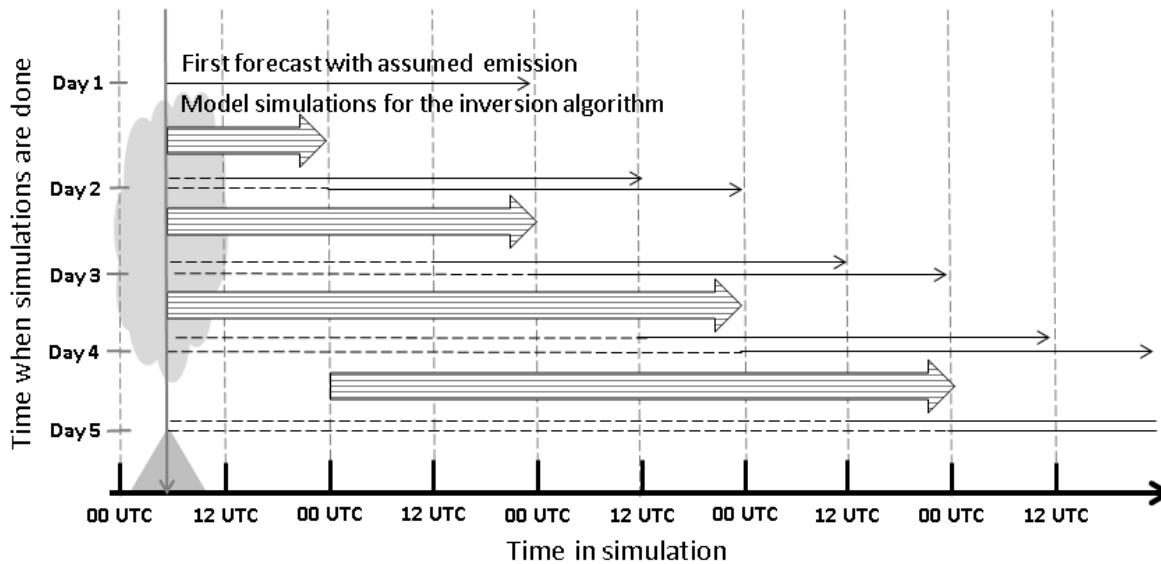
Time when simulations are done

Day 1
Day 2
Day 3
Day 4
Day 5

First forecast with assumed emission

Model simulations for the inversion algorithm

00 UTC 12 UTC 00 UTC 12 UTC 00 UTC 12 UTC 00 UTC 12 UTC 00 UTC 12 UTC

Time in simulation